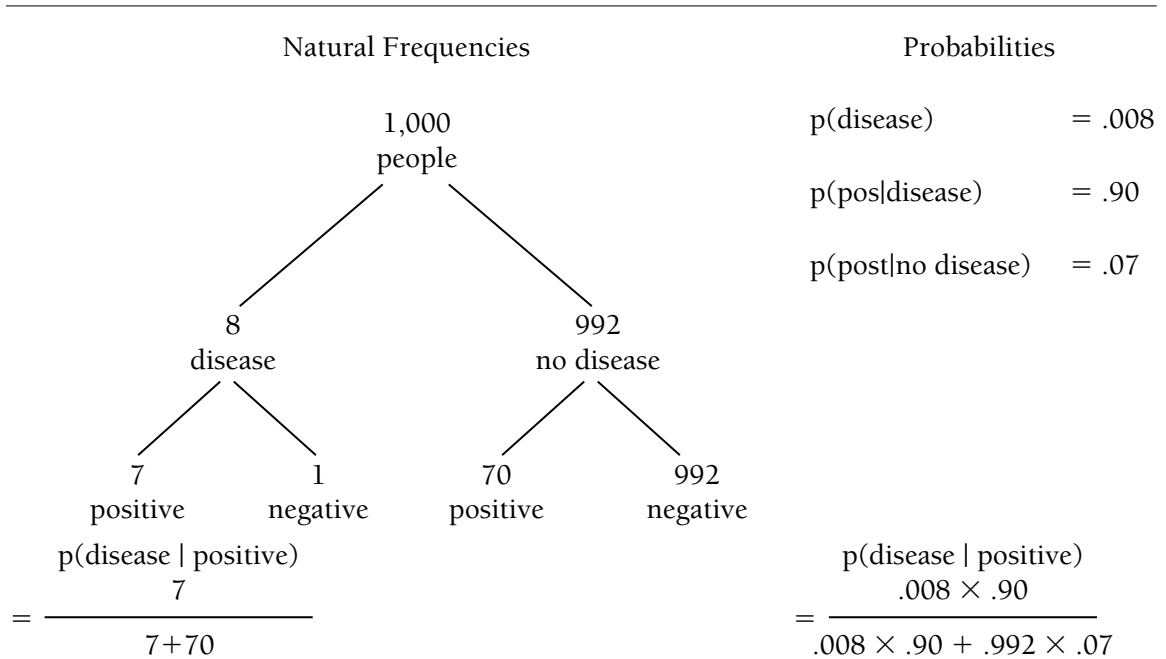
Natural Frequencies

1,000 people

8 disease

992 no disease

7 positive

1 negative

70 positive

992 negative

p(disease | positive)

$= \frac{7}{7+70}$

Probabilities

p(disease) = .008

p(pos|disease) = .90

p(post|no disease) = .07

p(disease | positive)

$= \frac{.008 \times .90}{.008 \times .90 + .992 \times .07}$